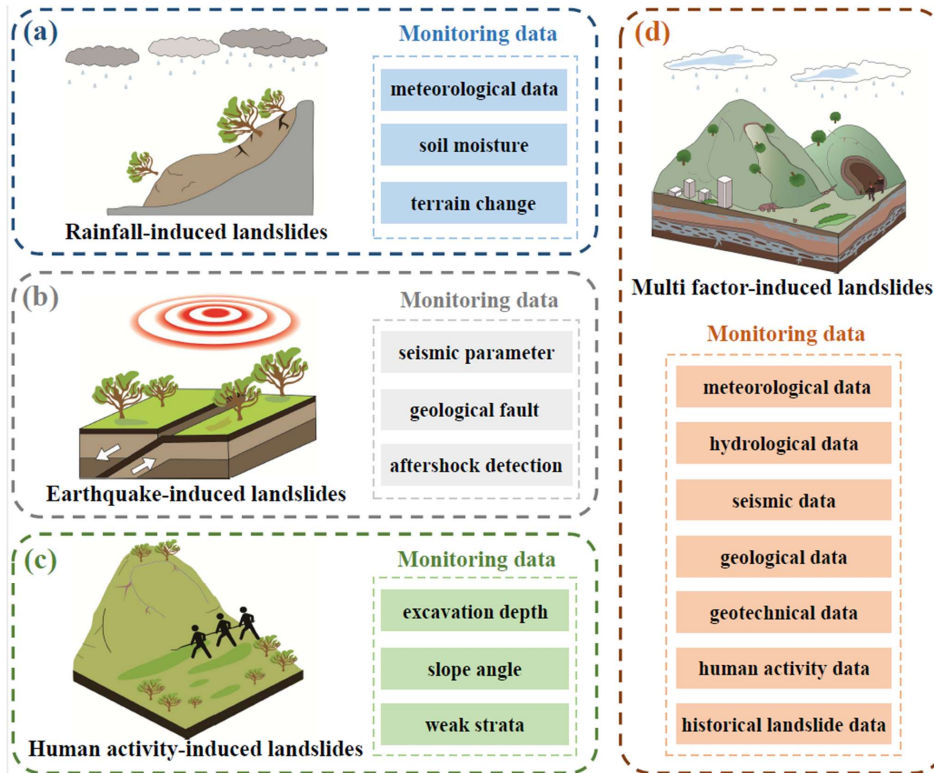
(a)

Rainfall-induced landslides

Monitoring data

meteorological data

soil moisture

terrain change

(b)

Earthquake-induced landslides

Monitoring data

seismic parameter

geological fault

aftershock detection

(c)

Human activity-induced landslides

Monitoring data

excavation depth

slope angle

weak strata

(d)

Multi factor-induced landslides

Monitoring data

meteorological data

hydrological data

seismic data

geological data

geotechnical data

human activity data

historical landslide data